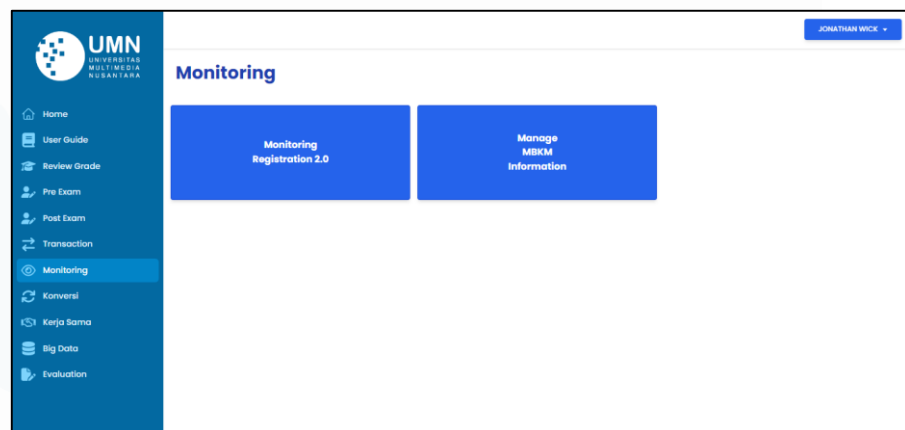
UMN
UNIVERSITAS
MULTIMEDIA
NUSANTARA

Home
User Guide
Review Grade
Pre Exam
Post Exam
Transaction
Monitoring
Konversi
Kerja Sama
Big Data
Evaluation

JONATHAN WICK ▾

Monitoring

Monitoring
Registration 2.0

Manage
MBKM
Information